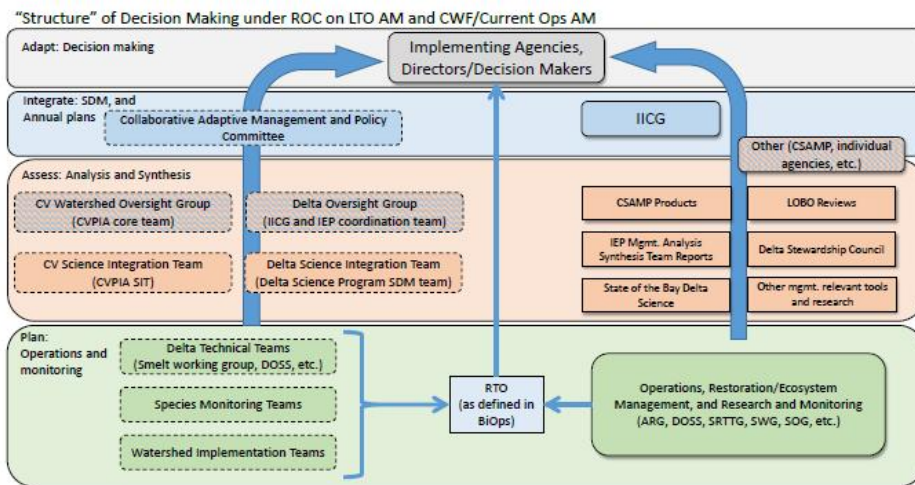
"Structure" of Decision Making under ROC on LTO AM and CWF/Current Ops AM

Adapt: Decision making

Implementing Agencies, Directors/Decision Makers

Integrate: SDM, and Annual plans

Collaborative Adaptive Management and Policy Committee

IICG

Other (CSAMP, individual agencies, etc.)

Assess: Analysis and Synthesis

CV Watershed Oversight Group (CVPIA core team)

Delta Oversight Group (IICG and IEP coordination team)

CV Science Integration Team (CVPIA SIT)

Delta Science Integration Team (Delta Science Program SDM team)

CSAMP Products

LOBO Reviews

IEP Mgmt. Analysis Synthesis Team Reports

Delta Stewardship Council

State of the Bay Delta Science

Other mgmt. relevant tools and research

Plan: Operations and monitoring

Delta Technical Teams (Smelt working group, DOSS, etc.)

Species Monitoring Teams

Watershed Implementation Teams

RTO (as defined in BiOps)

Operations, Restoration/Ecosystem Management, and Research and Monitoring (ARG, DOSS, SRTTG, SWG, SOG, etc.)